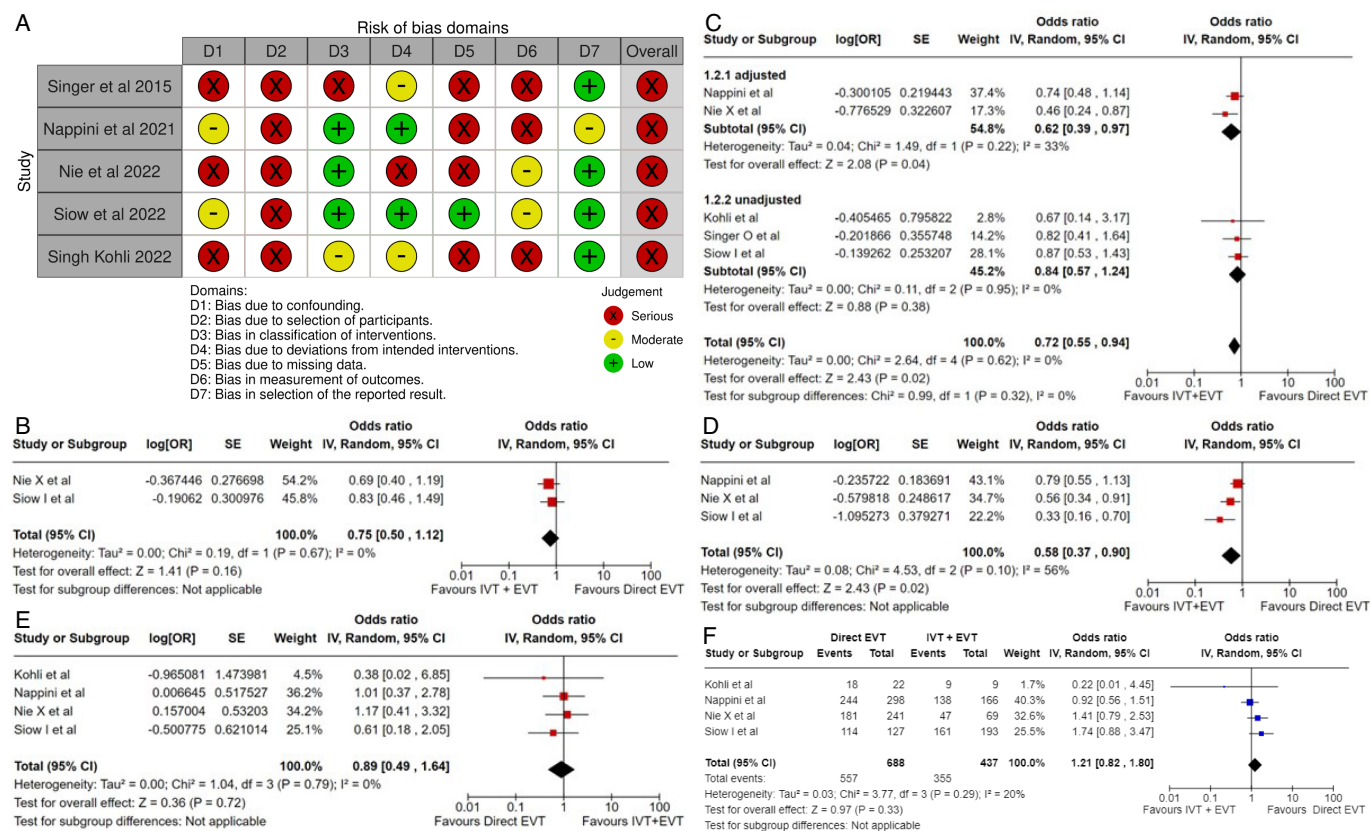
A

Risk of bias domains

| | D1 | D2 | D3 | D4 | D5 | D6 | D7 | Overall |
|---|---|---|---|---|---|---|---|---|
| Singer et al 2015 | X | X | X | - | X | X | + | X |
| Nappini et al 2021 | - | X | + | + | X | X | - | X |
| Nie et al 2022 | X | X | + | X | X | - | X | X |
| Siow et al 2022 | - | X | + | + | + | - | + | X |
| Singh Kohli 2022 | X | X | - | - | X | X | + | X |

Study

Domains:
D1: Bias due to confounding.
D2: Bias due to selection of participants.
D3: Bias in classification of interventions.
D4: Bias due to deviations from intended interventions.
D5: Bias due to missing data.
D6: Bias in measurement of outcomes.
D7: Bias in selection of the reported result.

Judgement
X Serious
- Moderate
+ Low

B

| Study or Subgroup | log[OR] | SE | Weight | Odds ratio IV, Random, 95% CI |
|---|---|---|---|---|
| Nie X et al | -0.367446 | 0.276698 | 54.2% | 0.69 [0.40 , 1.19] |
| Siow I et al | -0.19062 | 0.300976 | 45.8% | 0.83 [0.46 , 1.49] |
| Total (95% CI) | | | 100.0% | 0.75 [0.50 , 1.12] |

Heterogeneity: Tau² = 0.00; Chi² = 0.19, df = 1 (P = 0.67); I² = 0%
Test for overall effect: Z = 1.41 (P = 0.16)
Test for subgroup differences: Not applicable

Odds ratio IV, Random, 95% CI
0.01 0.1 1 10 100
Favours IVT + EVT Favours Direct EVT

C

| Study or Subgroup | log[OR] | SE | Weight | Odds ratio IV, Random, 95% CI |
|---|---|---|---|---|
| 1.2.1 adjusted | | | | |
| Nappini et al | -0.300105 | 0.219443 | 37.4% | 0.74 [0.48 , 1.14] |
| Nie X et al | -0.776529 | 0.322607 | 17.3% | 0.46 [0.24 , 0.87] |
| Subtotal (95% CI) | | | 54.8% | 0.62 [0.39 , 0.97] |

Heterogeneity: Tau² = 0.04; Chi² = 1.49, df = 1 (P = 0.22); I² = 33%
Test for overall effect: Z = 2.08 (P = 0.04)

| Study or Subgroup | log[OR] | SE | Weight | Odds ratio IV, Random, 95% CI |
|---|---|---|---|---|
| 1.2.2 unadjusted | | | | |
| Kohli et al | -0.405465 | 0.795822 | 2.8% | 0.67 [0.14 , 3.17] |
| Singer O et al | -0.201866 | 0.355748 | 14.2% | 0.82 [0.41 , 1.64] |
| Siow I et al | -0.139262 | 0.253207 | 28.1% | 0.87 [0.53 , 1.43] |
| Subtotal (95% CI) | | | 45.2% | 0.84 [0.57 , 1.24] |

Heterogeneity: Tau² = 0.00; Chi² = 0.11, df = 2 (P = 0.95); I² = 0%
Test for overall effect: Z = 0.88 (P = 0.38)

Total (95% CI) 100.0% 0.72 [0.55 , 0.94]
Heterogeneity: Tau² = 0.00; Chi² = 2.64, df = 4 (P = 0.62); I² = 0%
Test for overall effect: Z = 2.43 (P = 0.02)
Test for subgroup differences: Chi² = 0.99, df = 1 (P = 0.32), I² = 0%

Odds ratio IV, Random, 95% CI
0.01 0.1 1 10 100
Favours IVT+EVT Favours Direct EVT

D

| Study or Subgroup | log[OR] | SE | Weight | Odds ratio IV, Random, 95% CI |
|---|---|---|---|---|
| Nappini et al | -0.235722 | 0.183691 | 43.1% | 0.79 [0.55 , 1.13] |
| Nie X et al | -0.579818 | 0.248617 | 34.7% | 0.56 [0.34 , 0.91] |
| Siow I et al | -1.095273 | 0.379271 | 22.2% | 0.33 [0.16 , 0.70] |
| Total (95% CI) | | | 100.0% | 0.58 [0.37 , 0.90] |

Heterogeneity: Tau² = 0.08; Chi² = 4.53, df = 2 (P = 0.10); I² = 56%
Test for overall effect: Z = 2.43 (P = 0.02)
Test for subgroup differences: Not applicable

Odds ratio IV, Random, 95% CI
0.01 0.1 1 10 100
Favours IVT+EVT Favours Direct EVT

E

| Study or Subgroup | log[OR] | SE | Weight | Odds ratio IV, Random, 95% CI |
|---|---|---|---|---|
| Kohli et al | -0.965081 | 1.473981 | 4.5% | 0.38 [0.02 , 6.85] |
| Nappini et al | 0.006645 | 0.517527 | 36.2% | 1.01 [0.37 , 2.78] |
| Nie X et al | 0.157004 | 0.53203 | 34.2% | 1.17 [0.41 , 3.32] |
| Siow I et al | -0.500775 | 0.621014 | 25.1% | 0.61 [0.18 , 2.05] |
| Total (95% CI) | | | 100.0% | 0.89 [0.49 , 1.64] |

Heterogeneity: Tau² = 0.00; Chi² = 1.04, df = 3 (P = 0.79); I² = 0%
Test for overall effect: Z = 0.36 (P = 0.72)
Test for subgroup differences: Not applicable

Odds ratio IV, Random, 95% CI
0.01 0.1 1 10 100
Favours Direct EVT Favours IVT+EVT

F

| Study or Subgroup | Direct EVT Events | Direct EVT Total | IVT + EVT Events | IVT + EVT Total | Weight | Odds ratio IV, Random, 95% CI |
|---|---|---|---|---|---|---|
| Kohli et al | 18 | 22 | 9 | 9 | 1.7% | 0.22 [0.01 , 4.45] |
| Nappini et al | 244 | 298 | 138 | 166 | 40.3% | 0.92 [0.56 , 1.51] |
| Nie X et al | 181 | 241 | 47 | 69 | 32.6% | 1.41 [0.79 , 2.53] |
| Siow I et al | 114 | 127 | 161 | 193 | 25.5% | 1.74 [0.88 , 3.47] |
| Total (95% CI) | | 688 | | 437 | 100.0% | 1.21 [0.82 , 1.80] |
| Total events: | 557 | | 355 | | | |

Heterogeneity: Tau² = 0.03; Chi² = 3.77, df = 3 (P = 0.29); I² = 20%
Test for overall effect: Z = 0.97 (P = 0.33)
Test for subgroup differences: Not applicable

Odds ratio IV, Random, 95% CI
0.01 0.1 1 10 100
Favours IVT + EVT Favours Direct EVT